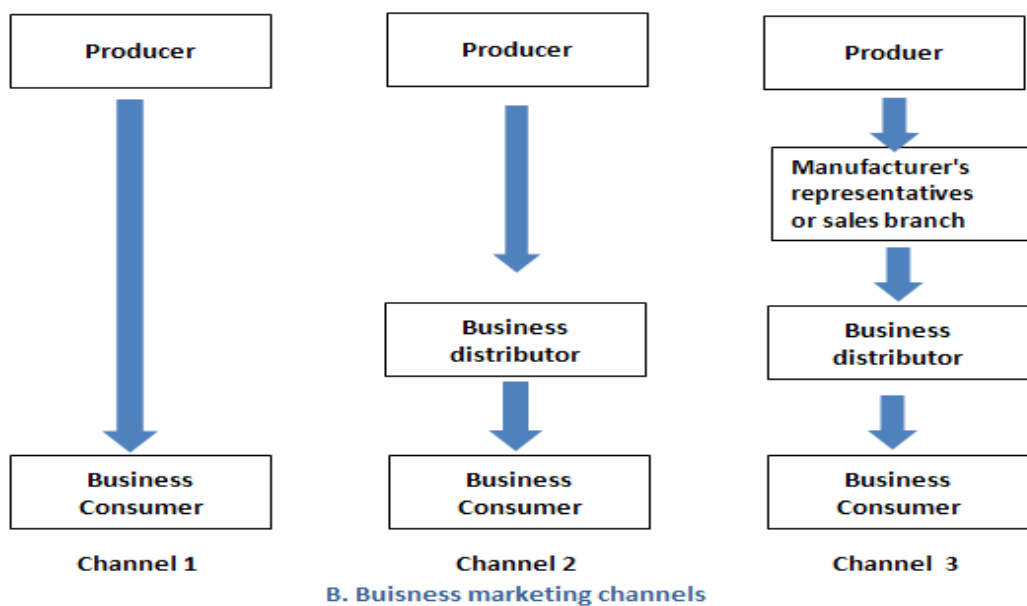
Producer

Business Consumer

Channel 1

Producer

Business distributor

Business Consumer

Channel 2

Produer

Manufacturer's representatives or sales branch

Business distributor

Business Consumer

Channel 3

B. Buisness marketing channels